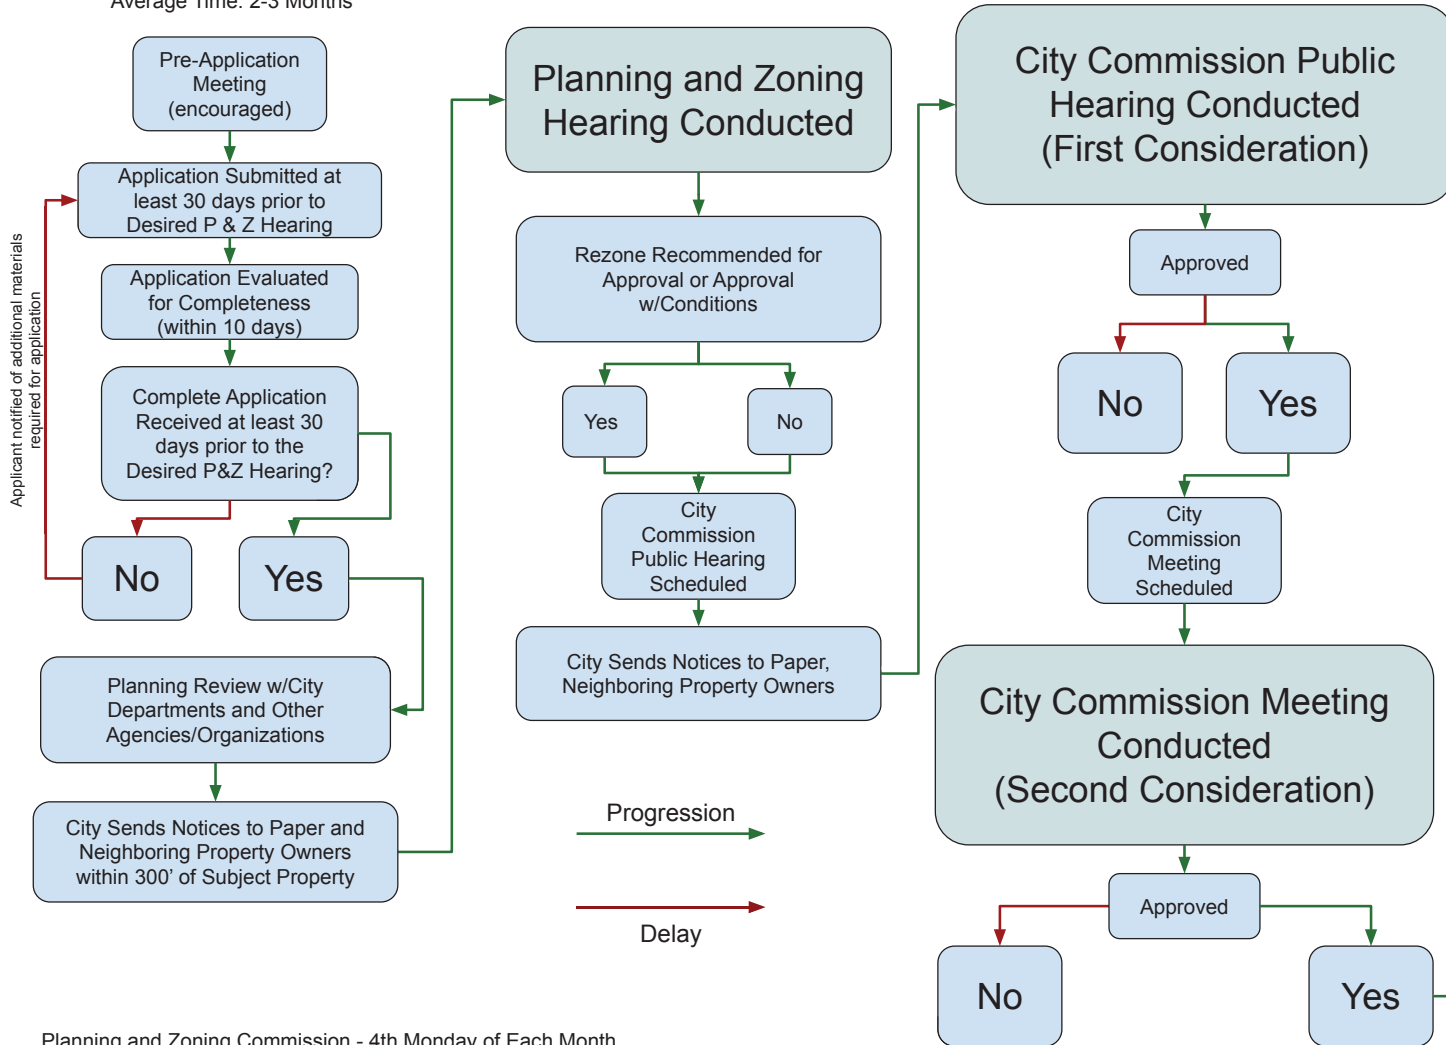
Average Time: 2-3 Months

Pre-Application Meeting (encouraged)

Application Submitted at least 30 days prior to Desired P & Z Hearing

Application Evaluated for Completeness (within 10 days)

Complete Application Received at least 30 days prior to the Desired P&Z Hearing?

Applicant notified of additional materials required for application

No

Yes

Planning Review w/City Departments and Other Agencies/Organizations

City Sends Notices to Paper and Neighboring Property Owners within 300' of Subject Property

Planning and Zoning Hearing Conducted

Rezone Recommended for Approval or Approval w/Conditions

Yes

No

City Commission Public Hearing Scheduled

City Sends Notices to Paper, Neighboring Property Owners

Progression

Delay

City Commission Public Hearing Conducted (First Consideration)

Approved

No

Yes

City Commission Meeting Scheduled

City Commission Meeting Conducted (Second Consideration)

Approved

No

Yes

Planning and Zoning Commission - 4th Monday of Each Month